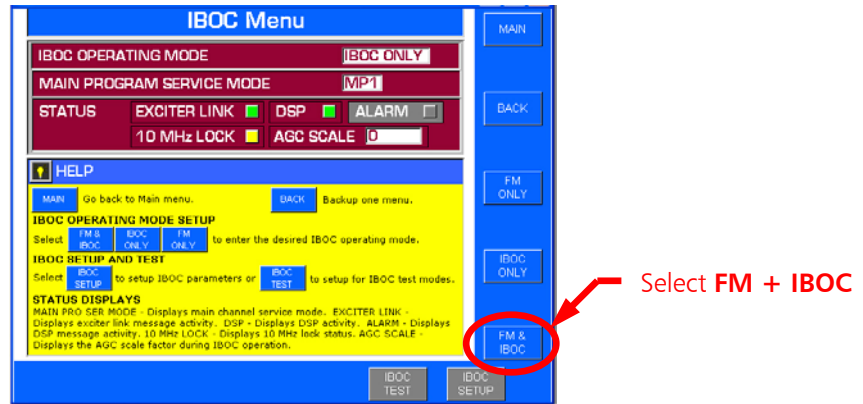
IBOC Menu

IBOC OPERATING MODE IBOC ONLY

MAIN PROGRAM SERVICE MODE MP1

STATUS EXCITER LINK DSP ALARM

10 MHz LOCK AGC SCALE 0

HELP

MAIN Go back to Main menu. BACK Backup one menu.

IBOC OPERATING MODE SETUP

Select FM & IBOC IBOC ONLY FM ONLY to enter the desired IBOC operating mode.

IBOC SETUP AND TEST

Select IBOC SETUP to setup IBOC parameters or IBOC TEST to setup for IBOC test modes.

STATUS DISPLAYS

MAIN PRO SER MODE - Displays main channel service mode. EXCITER LINK - Displays exciter link message activity. DSP - Displays DSP activity. ALARM - Displays DSP message activity. 10 MHz LOCK - Displays 10 MHz lock status. AGC SCALE - Displays the AGC scale factor during IBOC operation.

IBOC TEST IBOC SETUP

MAIN

BACK

FM ONLY

IBOC ONLY

FM & IBOC

Select **FM + IBOC**